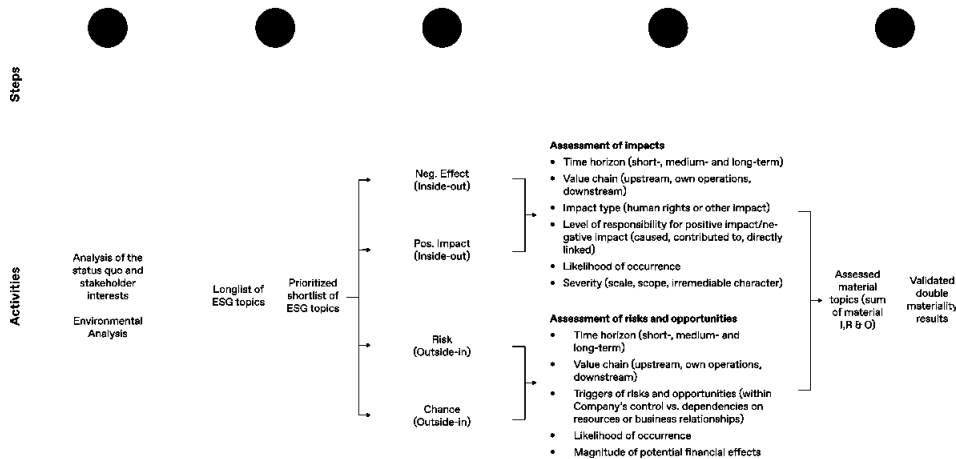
Steps

Activities

Analysis of the status quo and stakeholder interests

Environmental Analysis

Longlist of ESG topics

Prioritized shortlist of ESG topics

Neg. Effect (Inside-out)

Pos. Impact (Inside-out)

Risk (Outside-in)

Chance (Outside-in)

Assessment of impacts
• Time horizon (short-, medium- and long-term)
• Value chain (upstream, own operations, downstream)
• Impact type (human rights or other impact)
• Level of responsibility for positive impact/negative impact (caused, contributed to, directly linked)
• Likelihood of occurrence
• Severity (scale, scope, irremediable character)

Assessment of risks and opportunities
• Time horizon (short-, medium- and long-term)
• Value chain (upstream, own operations, downstream)
• Triggers of risks and opportunities (within Company's control vs. dependencies on resources or business relationships)
• Likelihood of occurrence
• Magnitude of potential financial effects

Assessed material topics (sum of material I,R & O)

Validated double materiality results